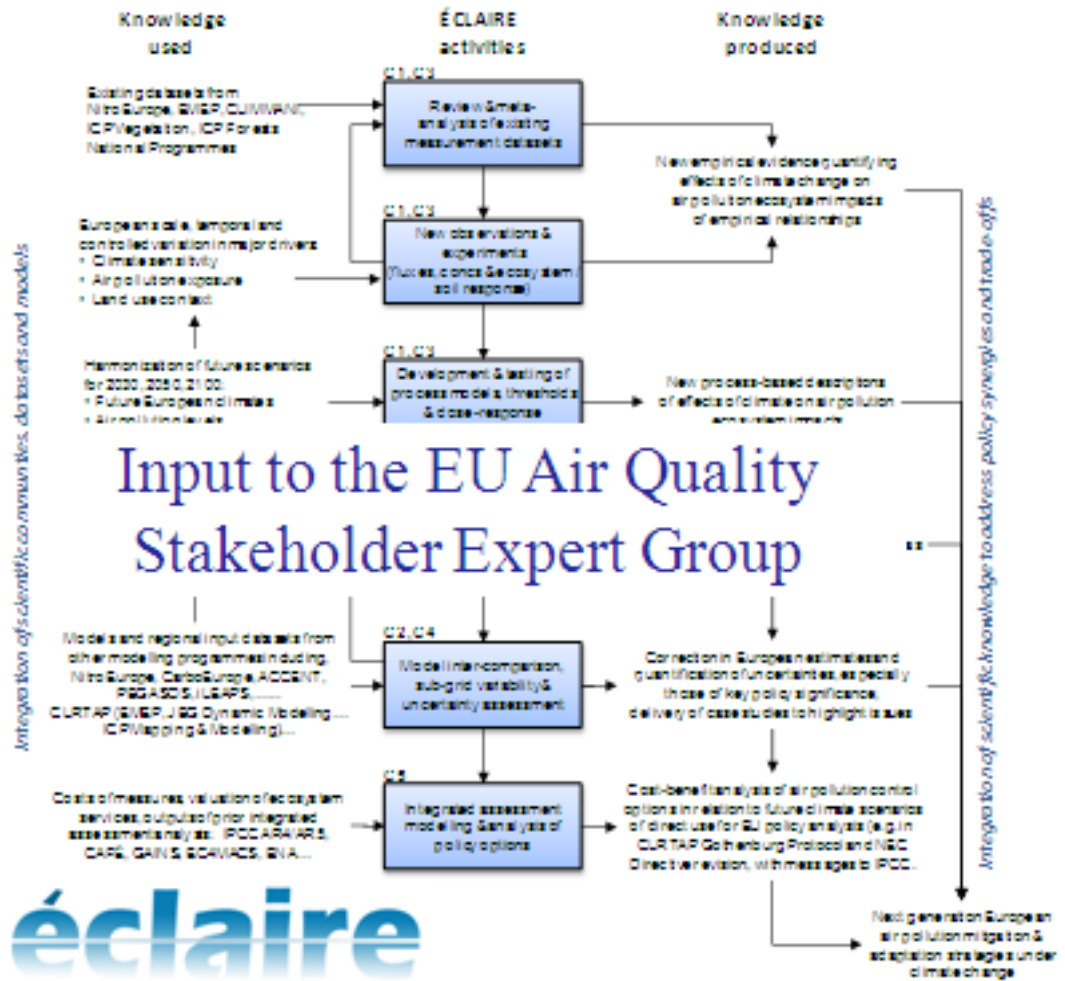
Knowledge used

ÉCLAIRE activities

Knowledge produced

Existing datasets from NitroEurope, EMEP, CLIMMANI, ICP Vegetation, ICP Forests National Programmes

C1, C3

Review & meta-analysis of existing measurement datasets

New empirical evidence quantifying effects of climate change on air pollution ecosystem impacts of empirical relationships

European scale, temporal and controlled variation in major drivers:
• Climate sensitivity
• Air pollution exposure
• Land use context

C1, C3

New observations & experiments (fluxes, concs & ecosystem / soil response)

Harmonization of future scenarios for 2030, 2050, 2100:
• Future European climate
• Air pollution levels

C1, C3

Development & testing of process models, thresholds & dose-response

New process-based descriptions of effects of climate on air pollution ecosystem impacts

Input to the EU Air Quality Stakeholder Expert Group

Integration of scientific communities, datasets and models

Integration of scientific knowledge to address policy synergies and trade-offs

Models and regional input datasets from other modelling programmes including: NitroEurope, CarboEurope, ACCENT, PEGASOS, ILEAPS, ....... CLRTAP (EMEP, JEG Dynamic Modelling ..., ICP Mapping & Modelling)...

C2, C4

Model inter-comparison, sub-grid variability & uncertainty assessment

Correction in European estimates and quantification of uncertainties, especially those of key policy significance, delivery of case studies to highlight issues

Costs of measures, valuation of ecosystem services, outputs for/in integrated assessment analysis: IPCC AR4/AR5, CAFE, GAINS, ECAMACS, ENA...

C5

Integrated assessment modelling & analysis of policy options

Cost-benefit analysis of air pollution control options in relation to future climate scenarios of direct use for EU policy analysis (e.g. in CLRTAP Gothenburg Protocol and NEC Directive revision, with messages to IPCC.

Next generation European air pollution mitigation & adaptation strategies under climate change

éclaire